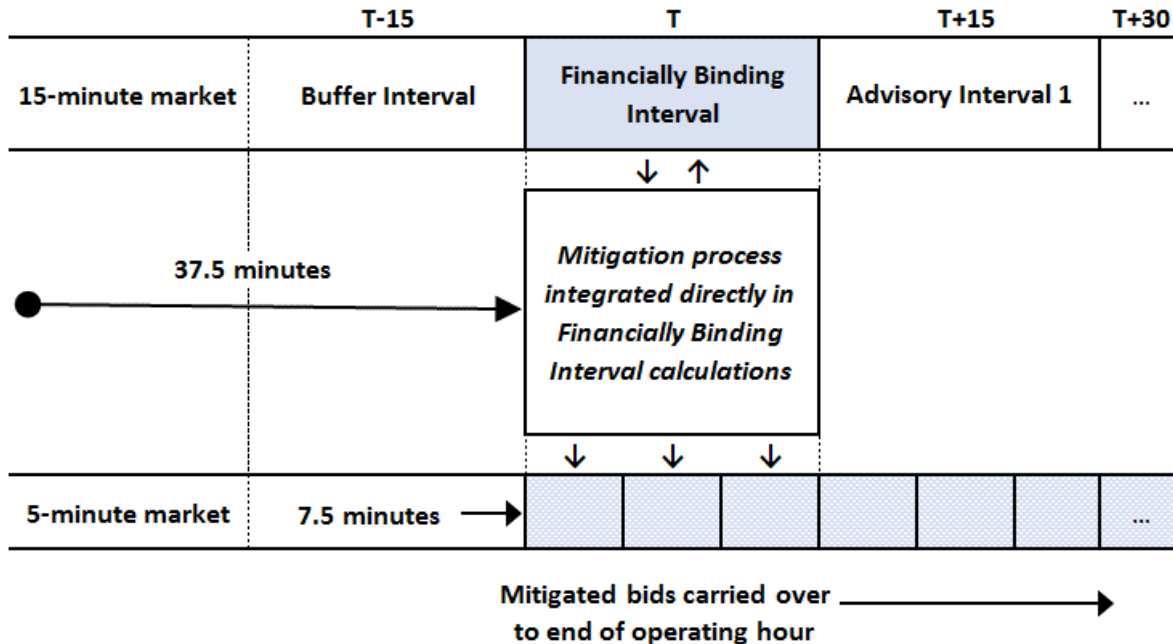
T-15
T
T+15
T+30

15-minute market
Buffer Interval
Financially Binding Interval
Advisory Interval 1
...

37.5 minutes

Mitigation process integrated directly in Financially Binding Interval calculations

5-minute market
7.5 minutes
...

Mitigated bids carried over to end of operating hour